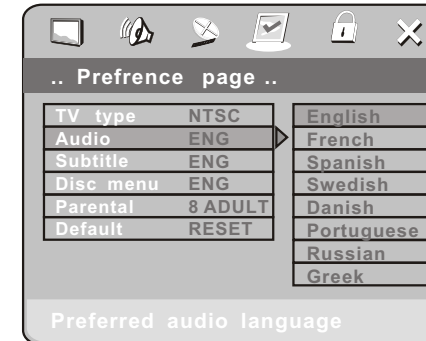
.. Prefrence page ..

| | |
|---|---|
| TV type | NTSC |
| Audio | ENG |
| Subtitle | ENG |
| Disc menu | ENG |
| Parental | 8 ADULT |
| Default | RESET |

English
French
Spanish
Swedish
Danish
Portuguese
Russian
Greek

Preferred audio language